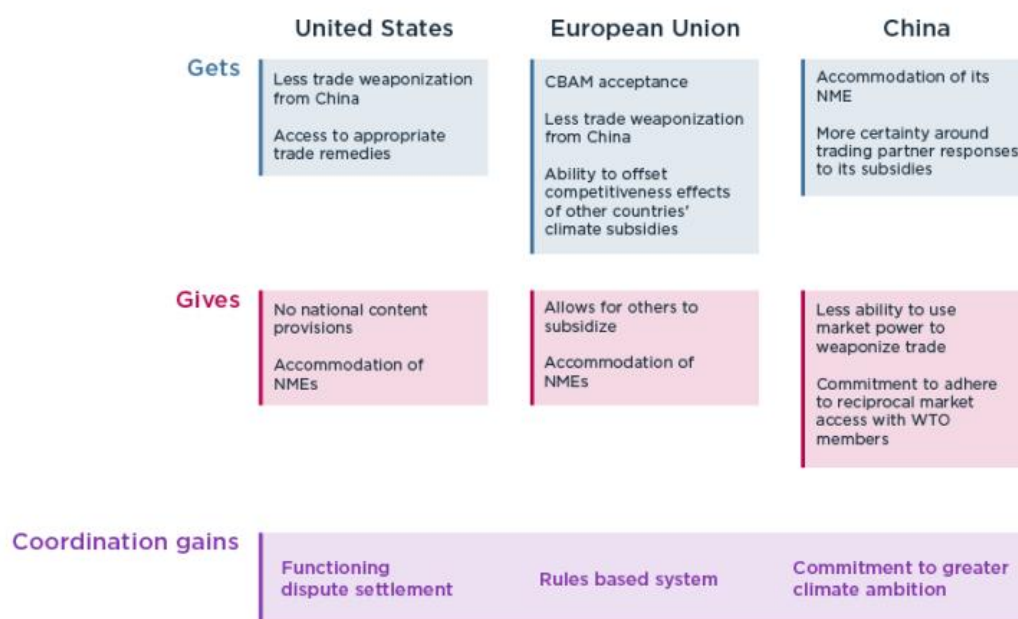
| | United States | European Union | China |
|---|---|---|---|
| Gets | Less trade weaponization from China<br><br>Access to appropriate trade remedies | CBAM acceptance<br><br>Less trade weaponization from China<br><br>Ability to offset competitiveness effects of other countries' climate subsidies | Accommodation of its NME<br><br>More certainty around trading partner responses to its subsidies |
| Gives | No national content provisions<br><br>Accommodation of NMEs | Allows for others to subsidize<br><br>Accommodation of NMEs | Less ability to use market power to weaponize trade<br><br>Commitment to adhere to reciprocal market access with WTO members |
| Coordination gains | Functioning dispute settlement | Rules based system | Commitment to greater climate ambition |